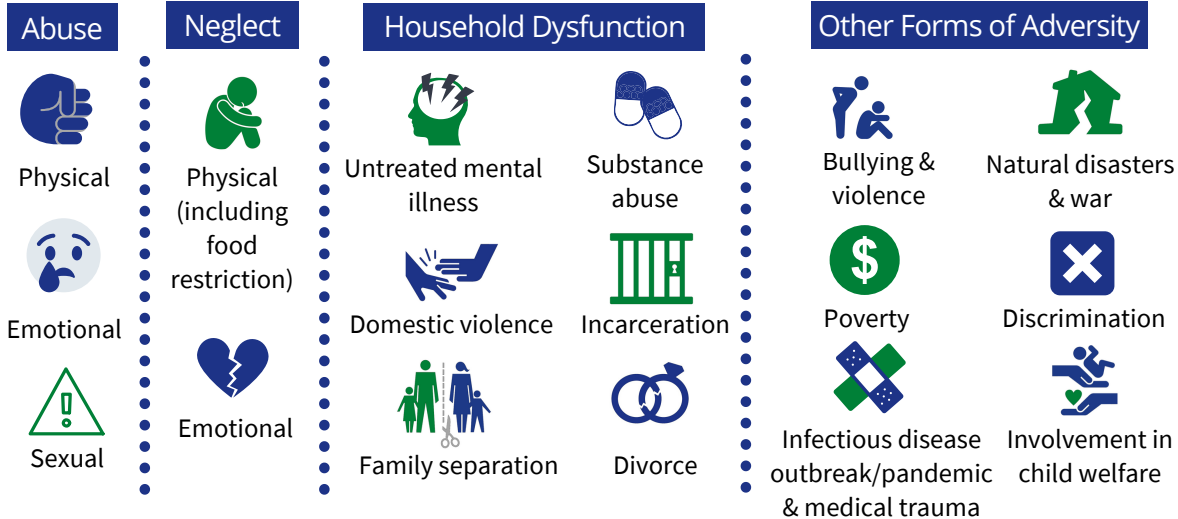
Abuse

Physical

Emotional

Sexual

Neglect

Physical (including food restriction)

Emotional

Household Dysfunction

Untreated mental illness

Substance abuse

Domestic violence

Incarceration

Family separation

Divorce

Other Forms of Adversity

Bullying & violence

Natural disasters & war

$

Poverty

Discrimination

Infectious disease outbreak/pandemic & medical trauma

Involvement in child welfare